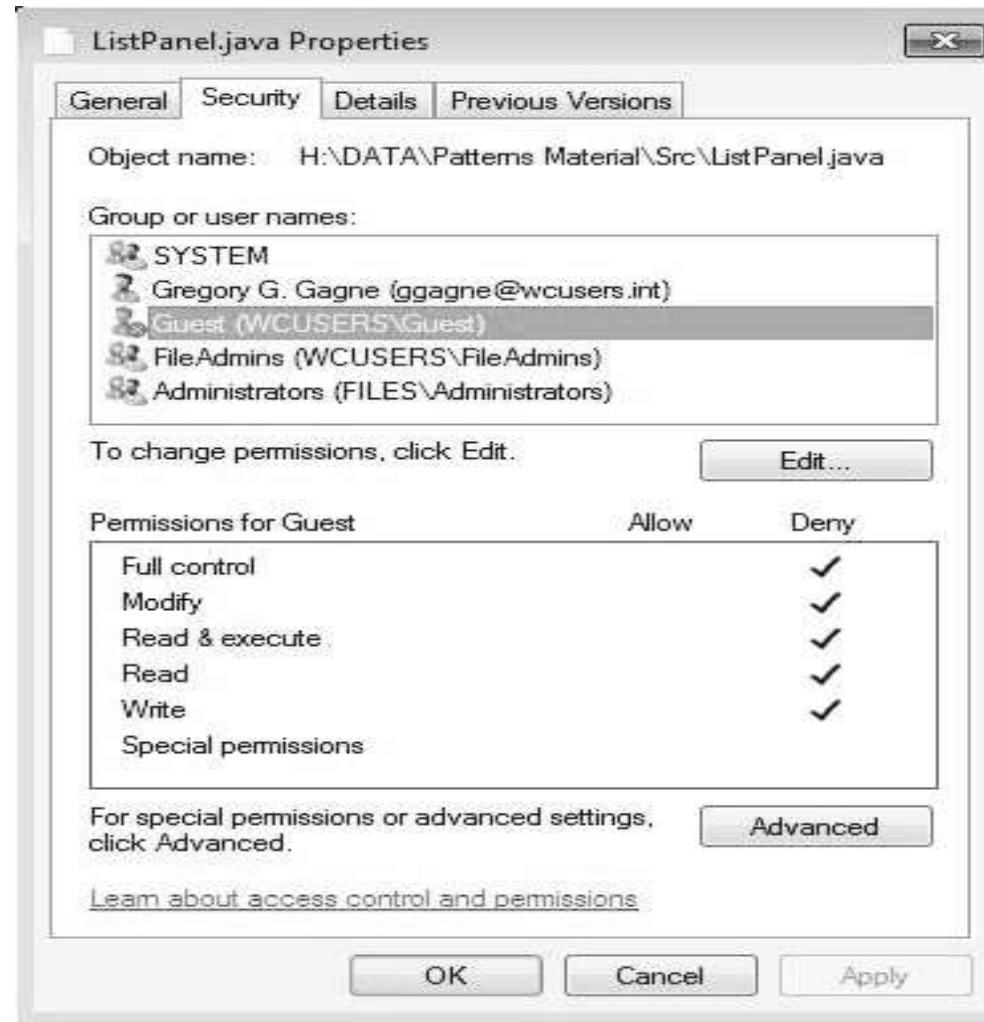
ListPanel.java Properties

General | Security | Details | Previous Versions

Object name: H:\DATA\Patterns Material\Src\ListPanel.java

Group or user names:

SYSTEM
Gregory G. Gagne (ggagne@wcusers.int)
Guest (WCUSERS\Guest)
FileAdmins (WCUSERS\FileAdmins)
Administrators (FILES\Administrators)

To change permissions, click Edit.

Edit...

| Permissions for Guest | Allow | Deny |
|---|---|---|
| Full control | | ✓ |
| Modify | | ✓ |
| Read & execute | | ✓ |
| Read | | ✓ |
| Write | | ✓ |
| Special permissions | | |

For special permissions or advanced settings, click Advanced.

Advanced

Learn about access control and permissions

OK Cancel Apply